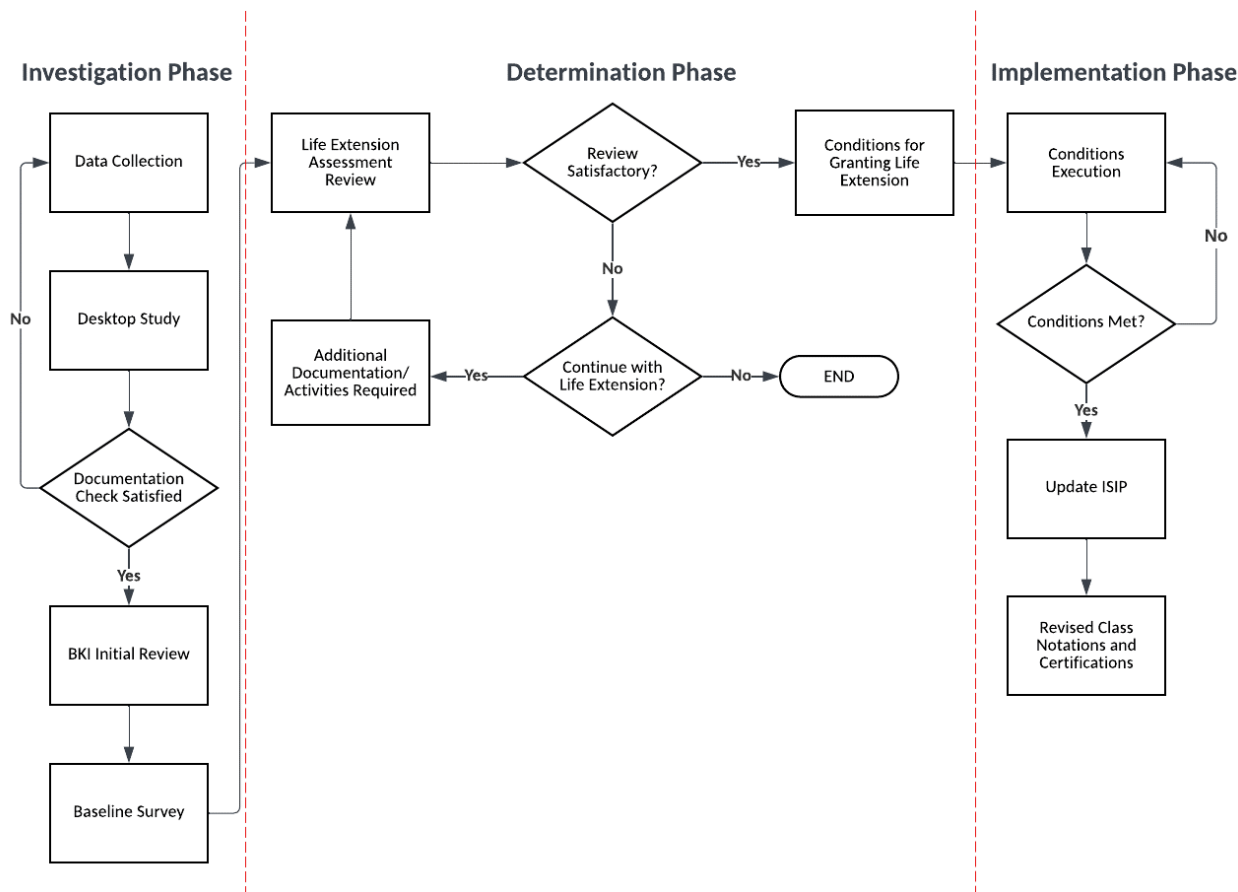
Investigation Phase

Data Collection

Desktop Study

No

Documentation Check Satisfied

Yes

BKI Initial Review

Baseline Survey

Determination Phase

Life Extension Assessment Review

Review Satisfactory?

Yes

Conditions for Granting Life Extension

No

Additional Documentation/ Activities Required

Yes

Continue with Life Extension?

No

END

Implementation Phase

Conditions Execution

No

Conditions Met?

Yes

Update ISIP

Revised Class Notations and Certifications